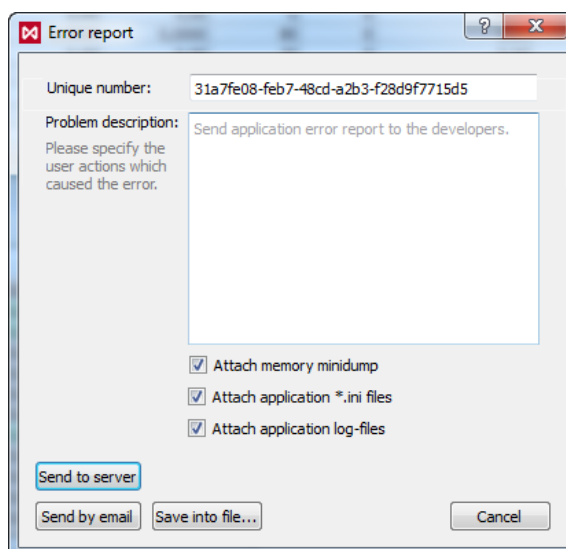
Error report

?

X

Unique number:

31a7fe08-feb7-48cd-a2b3-f28d9f7715d5

Problem description:

Please specify the user actions which caused the error.

Send application error report to the developers.

Attach memory minidump

Attach application *.ini files

Attach application log-files

Send to server

Send by email

Save into file...

Cancel